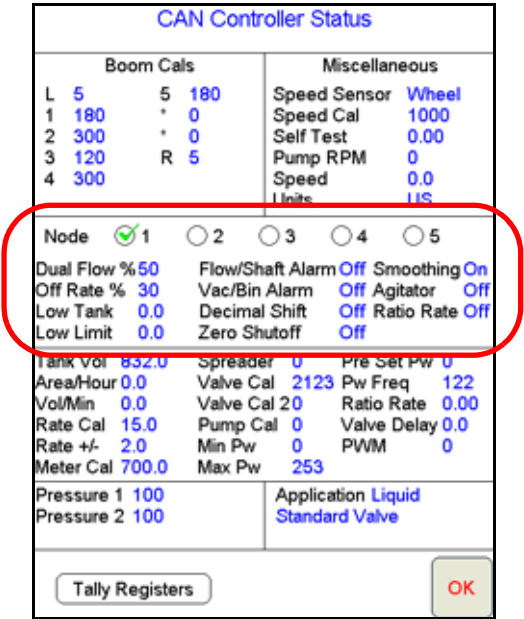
CAN Controller Status

Boom Cals

| L | 5 | 5 | 180 |
|---|---|---|---|
| 1 | 180 | * | 0 |
| 2 | 300 | * | 0 |
| 3 | 120 | R | 5 |
| 4 | 300 | | |

Miscellaneous

| Speed Sensor | Wheel |
|---|---|
| Speed Cal | 1000 |
| Self Test | 0.00 |
| Pump RPM | 0 |
| Speed | 0.0 |
| Units | US |

Node 1 2 3 4 5

| Dual Flow % | 50 | Flow/Shaft Alarm | Off | Smoothing | On |
|---|---|---|---|---|---|
| Off Rate % | 30 | Vac/Bin Alarm | Off | Agitator | Off |
| Low Tank | 0.0 | Decimal Shift | Off | Ratio Rate | Off |
| Low Limit | 0.0 | Zero Shutoff | Off | | |

| Tank Vol | 832.0 | Spreader | 0 | Pre Set Pw | 0 |
|---|---|---|---|---|---|
| Area/Hour | 0.0 | Valve Cal | 2123 | Pw Freq | 122 |
| Vol/Min | 0.0 | Valve Cal 2 | 0 | Ratio Rate | 0.00 |
| Rate Cal | 15.0 | Pump Cal | 0 | Valve Delay | 0.0 |
| Rate +/- | 2.0 | Min Pw | 0 | PWM | 0 |
| Meter Cal | 700.0 | Max Pw | 253 | | |

Pressure 1 100
Pressure 2 100

Application Liquid
Standard Valve

Tally Registers

OK